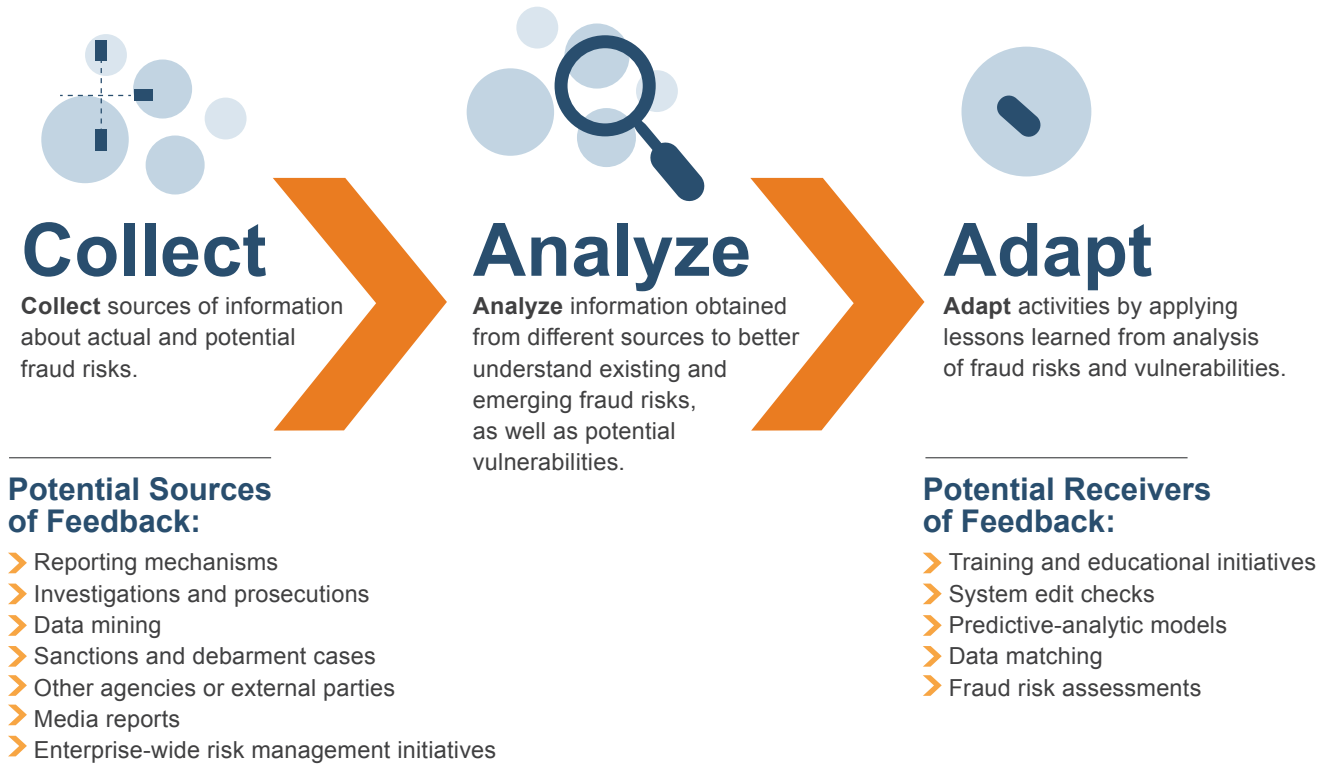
Collect

**Collect** sources of information about actual and potential fraud risks.

Analyze

**Analyze** information obtained from different sources to better understand existing and emerging fraud risks, as well as potential vulnerabilities.

Adapt

**Adapt** activities by applying lessons learned from analysis of fraud risks and vulnerabilities.

Potential Sources of Feedback:

- Reporting mechanisms
- Investigations and prosecutions
- Data mining
- Sanctions and debarment cases
- Other agencies or external parties
- Media reports
- Enterprise-wide risk management initiatives

Potential Receivers of Feedback:

- Training and educational initiatives
- System edit checks
- Predictive-analytic models
- Data matching
- Fraud risk assessments